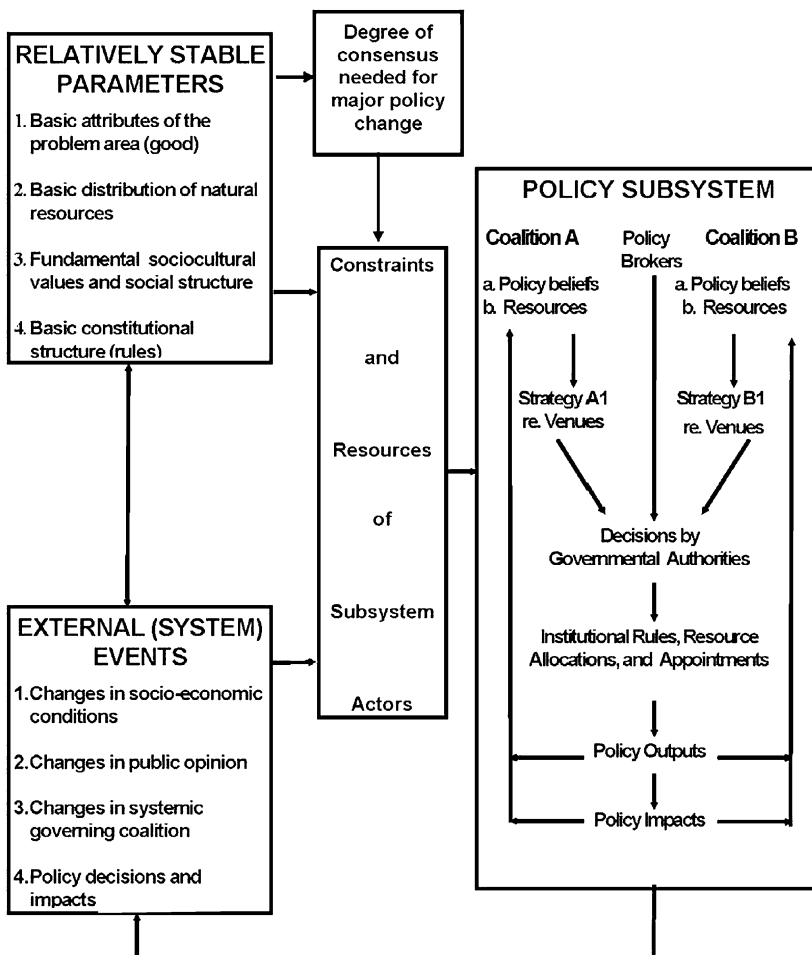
RELATIVELY STABLE PARAMETERS

1. Basic attributes of the problem area (good)

2. Basic distribution of natural resources

3. Fundamental sociocultural values and social structure

4. Basic constitutional structure (rules)

Degree of consensus needed for major policy change

Constraints

and

Resources

of

Subsystem

Actors

EXTERNAL (SYSTEM) EVENTS

1. Changes in socio-economic conditions

2. Changes in public opinion

3. Changes in systemic governing coalition

4. Policy decisions and impacts

POLICY SUBSYSTEM

Coalition A

a. Policy beliefs
b. Resources

Policy Brokers

Coalition B

a. Policy beliefs
b. Resources

Strategy A1 re. Venues

Strategy B1 re. Venues

Decisions by Governmental Authorities

Institutional Rules, Resource Allocations, and Appointments

Policy Outputs

Policy Impacts